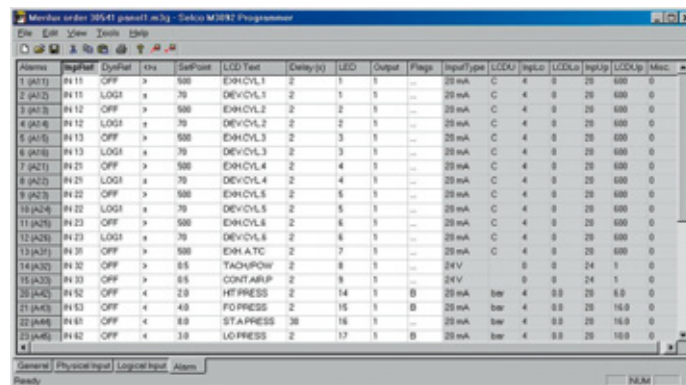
Merdux order 30541 panel1.m3g - Selco M3092 Programmer

File Edit View Tools Help

| Alarms | InpRef | DynRef | <>= | SetPoint | LCD Text | Delay (s) | LED | Output | Flags | InputType | LCDU | InpLo | LCDLo | InpUp | LCDUp | Misc |
|---|---|---|---|---|---|---|---|---|---|---|---|---|---|---|---|---|
| 1 (A11) | IN 11 | OFF | > | 500 | EXH.CYL.1 | 2 | 1 | 1 | ... | 20 mA | C | 4 | 0 | 20 | 600 | 0 |
| 2 (A12) | IN 11 | LOG1 | ± | 70 | DEV.CYL.1 | 2 | 1 | 1 | ... | 20 mA | C | 4 | 0 | 20 | 600 | 0 |
| 3 (A13) | IN 12 | OFF | > | 500 | EXH.CYL.2 | 2 | 2 | 1 | ... | 20 mA | C | 4 | 0 | 20 | 600 | 0 |
| 4 (A14) | IN 12 | LOG1 | ± | 70 | DEV.CYL.2 | 2 | 2 | 1 | ... | 20 mA | C | 4 | 0 | 20 | 600 | 0 |
| 5 (A15) | IN 13 | OFF | > | 500 | EXH.CYL.3 | 2 | 3 | 1 | ... | 20 mA | C | 4 | 0 | 20 | 600 | 0 |
| 6 (A16) | IN 13 | LOG1 | ± | 70 | DEV.CYL.3 | 2 | 3 | 1 | ... | 20 mA | C | 4 | 0 | 20 | 600 | 0 |
| 7 (A21) | IN 21 | OFF | > | 500 | EXH.CYL.4 | 2 | 4 | 1 | ... | 20 mA | C | 4 | 0 | 20 | 600 | 0 |
| 8 (A22) | IN 21 | LOG1 | ± | 70 | DEV.CYL.4 | 2 | 4 | 1 | ... | 20 mA | C | 4 | 0 | 20 | 600 | 0 |
| 9 (A23) | IN 22 | OFF | > | 500 | EXH.CYL.5 | 2 | 5 | 1 | ... | 20 mA | C | 4 | 0 | 20 | 600 | 0 |
| 10 (A24) | IN 22 | LOG1 | ± | 70 | DEV.CYL.5 | 2 | 5 | 1 | ... | 20 mA | C | 4 | 0 | 20 | 600 | 0 |
| 11 (A25) | IN 23 | OFF | > | 500 | EXH.CYL.6 | 2 | 6 | 1 | ... | 20 mA | C | 4 | 0 | 20 | 600 | 0 |
| 12 (A26) | IN 23 | LOG1 | ± | 70 | DEV.CYL.6 | 2 | 6 | 1 | ... | 20 mA | C | 4 | 0 | 20 | 600 | 0 |
| 13 (A31) | IN 31 | OFF | > | 500 | EXH.A.TC | 2 | 7 | 1 | ... | 20 mA | C | 4 | 0 | 20 | 600 | 0 |
| 14 (A32) | IN 32 | OFF | > | 0.5 | TACH.POW | 2 | 8 | 1 | ... | 24 V | | 0 | 0 | 24 | 1 | 0 |
| 15 (A33) | IN 33 | OFF | > | 0.5 | CONT.AIR.P | 2 | 9 | 1 | ... | 24 V | | 0 | 0 | 24 | 1 | 0 |
| 20 (A42) | IN 52 | OFF | < | 2.0 | HT.PRESS | 2 | 14 | 1 | B | 20 mA | bar | 4 | 0.0 | 20 | 6.0 | 0 |
| 21 (A43) | IN 53 | OFF | < | 4.0 | FO.PRESS | 2 | 15 | 1 | B | 20 mA | bar | 4 | 0.0 | 20 | 16.0 | 0 |
| 22 (A44) | IN 61 | OFF | < | 8.0 | ST.A.PRESS | 30 | 16 | 1 | ... | 20 mA | bar | 4 | 0.0 | 20 | 16.0 | 0 |
| 23 (A45) | IN 62 | OFF | < | 3.0 | LO.PRESS | 2 | 17 | 1 | B | 20 mA | bar | 4 | 0.0 | 20 | 10.0 | 0 |

General | Physical Input | Logical Input | Alarm

Ready | NUM